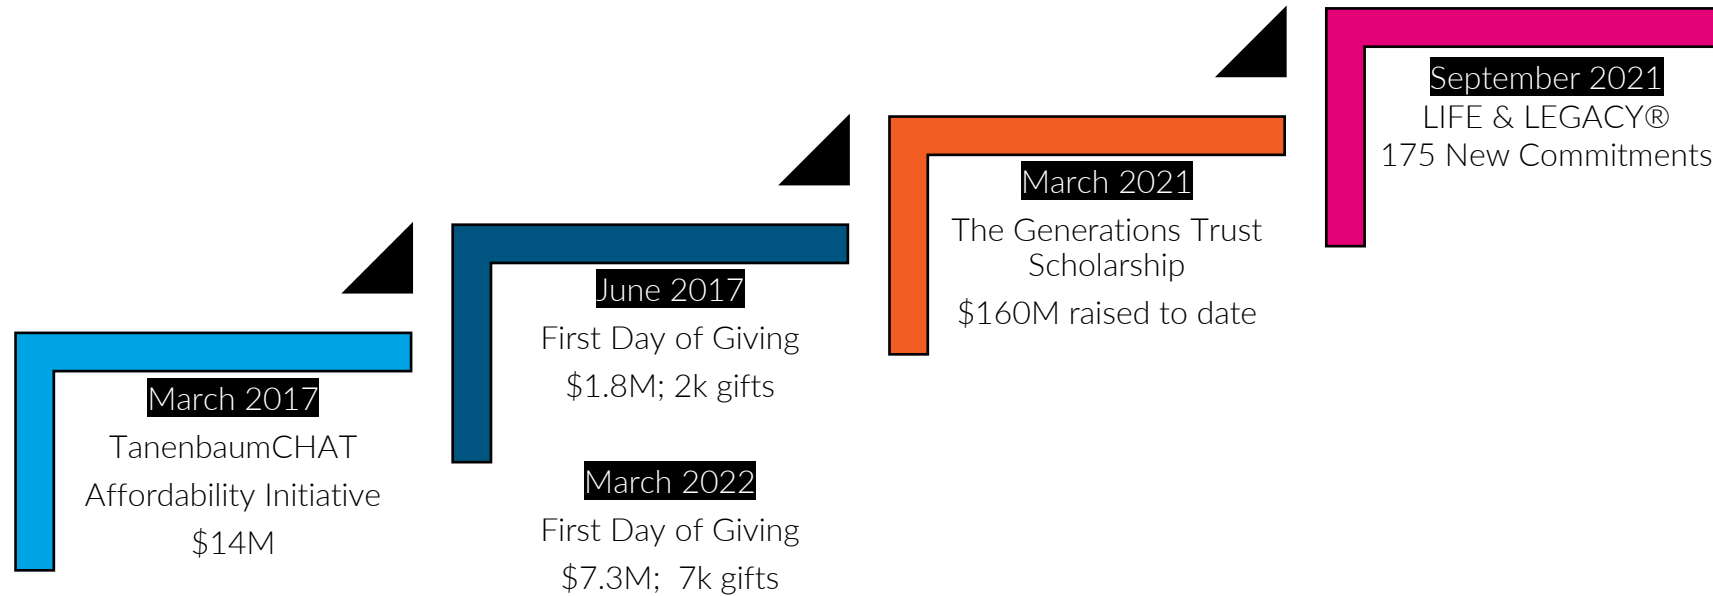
March 2017
TanenbaumCHAT
Affordability Initiative
\$14M

June 2017
First Day of Giving
\$1.8M; 2k gifts

March 2022
First Day of Giving
\$7.3M; 7k gifts

March 2021
The Generations Trust Scholarship
\$160M raised to date

September 2021
LIFE & LEGACY®
175 New Commitments